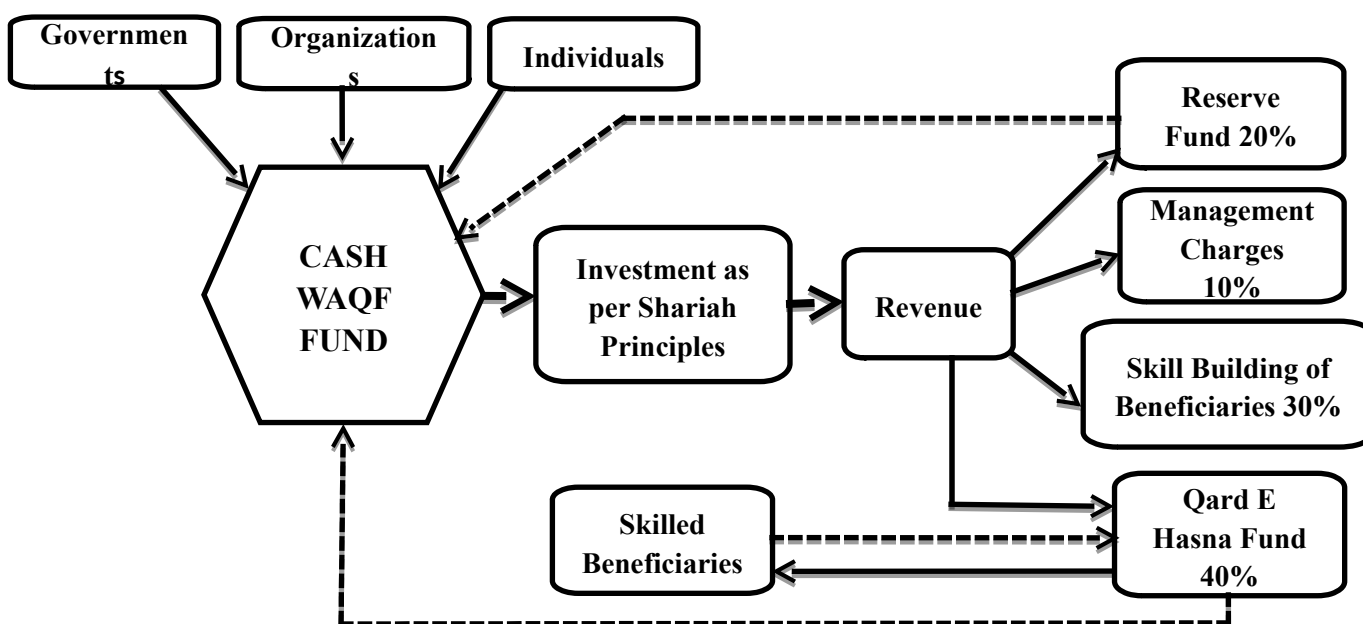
Governments

Organizations

Individuals

Reserve Fund 20%

CASH WAQF FUND

Investment as per Shariah Principles

Revenue

Management Charges 10%

Skill Building of Beneficiaries 30%

Skilled Beneficiaries

Qard E Hasna Fund 40%